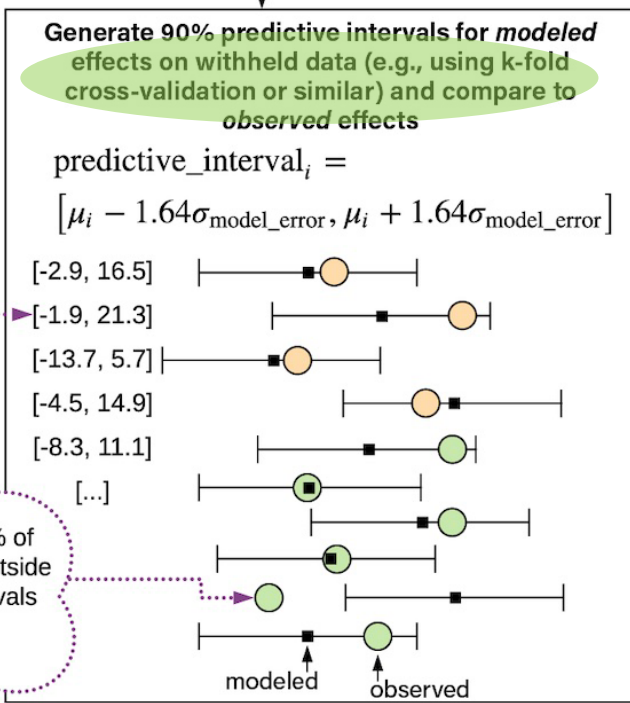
Generate 90% predictive intervals for *modeled* effects on withheld data (e.g., using k-fold cross-validation or similar) and compare to *observed* effects

$\text{predictive\_interval}_i =$
$[\mu_i - 1.64\sigma_{\text{model\_error}}, \mu_i + 1.64\sigma_{\text{model\_error}}]$

[-2.9, 16.5]
[-1.9, 21.3]
[-13.7, 5.7]
[-4.5, 14.9]
[-8.3, 11.1]
[...]

% of
tside
vals

modeled
observed